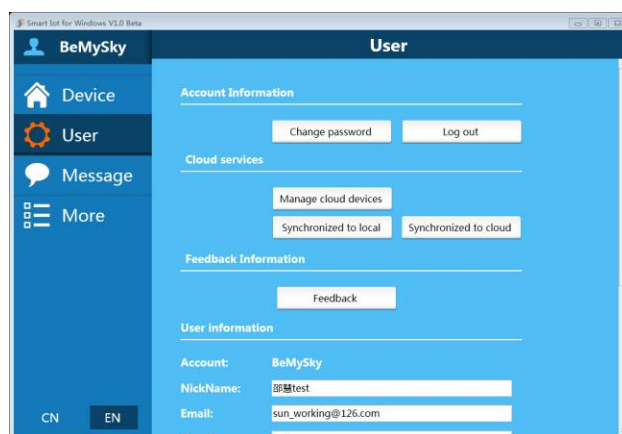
Smart Iot for Windows V1.0 Beta

BeMySky

Device

User

Message

More

CN EN

User

Account Information

Change password

Log out

Cloud services

Manage cloud devices

Synchronized to local

Synchronized to cloud

Feedback Information

Feedback

User information

Account: BeMySky

NickName: 邵慧test

Email: sun_working@126.com